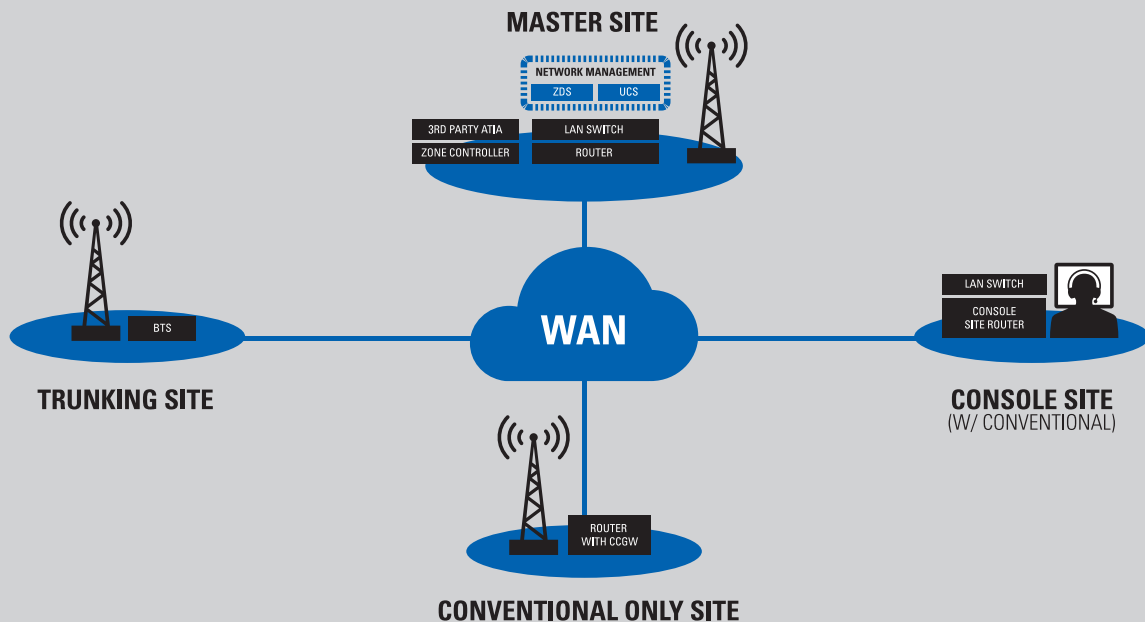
MASTER SITE

NETWORK MANAGEMENT

ZDS

UCS

3RD PARTY ATIA

LAN SWITCH

ZONE CONTROLLER

ROUTER

BTS

TRUNKING SITE

WAN

LAN SWITCH

CONSOLE SITE ROUTER

CONSOLE SITE
(W/ CONVENTIONAL)

ROUTER WITH CCGW

CONVENTIONAL ONLY SITE